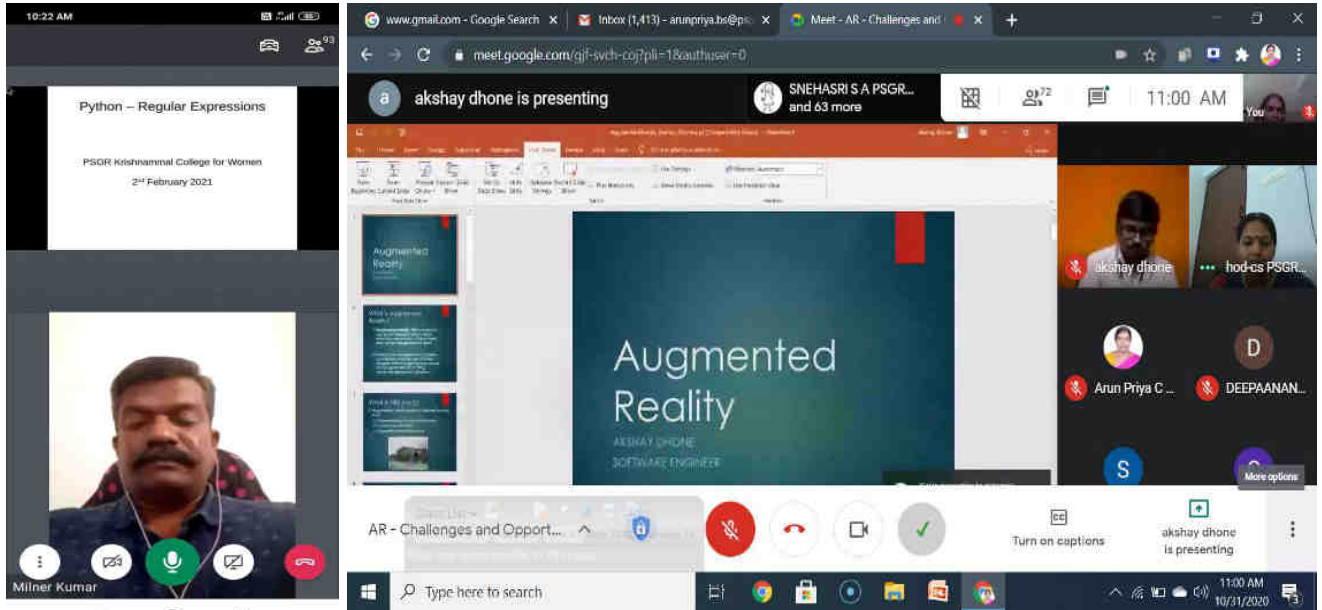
10:22 AM

93

Python – Regular Expressions

PSGR Krishnammal College for Women

2nd February 2021

Milner Kumar

www.gmail.com - Google Search ×
Inbox (1,413) - arunpriya.bs@ps ×
Meet - AR - Challenges and ×

meet.google.com/gjf-svch-coj?pli=1&authuser=0

a akshay dhone is presenting

SNEHASRI S A PSGR... and 63 more

72

11:00 AM

You

Augmented Reality

Augmented Reality

AKSHAY DHONE

SOFTWARE ENGINEER

akshay dhone

hod-cs PSGR...

Arun Priya C ...

D

DEEPAANAN...

S

More options

AR - Challenges and Opport...

Turn on captions

akshay dhone is presenting

Type here to search

11:00 AM
10/31/2020